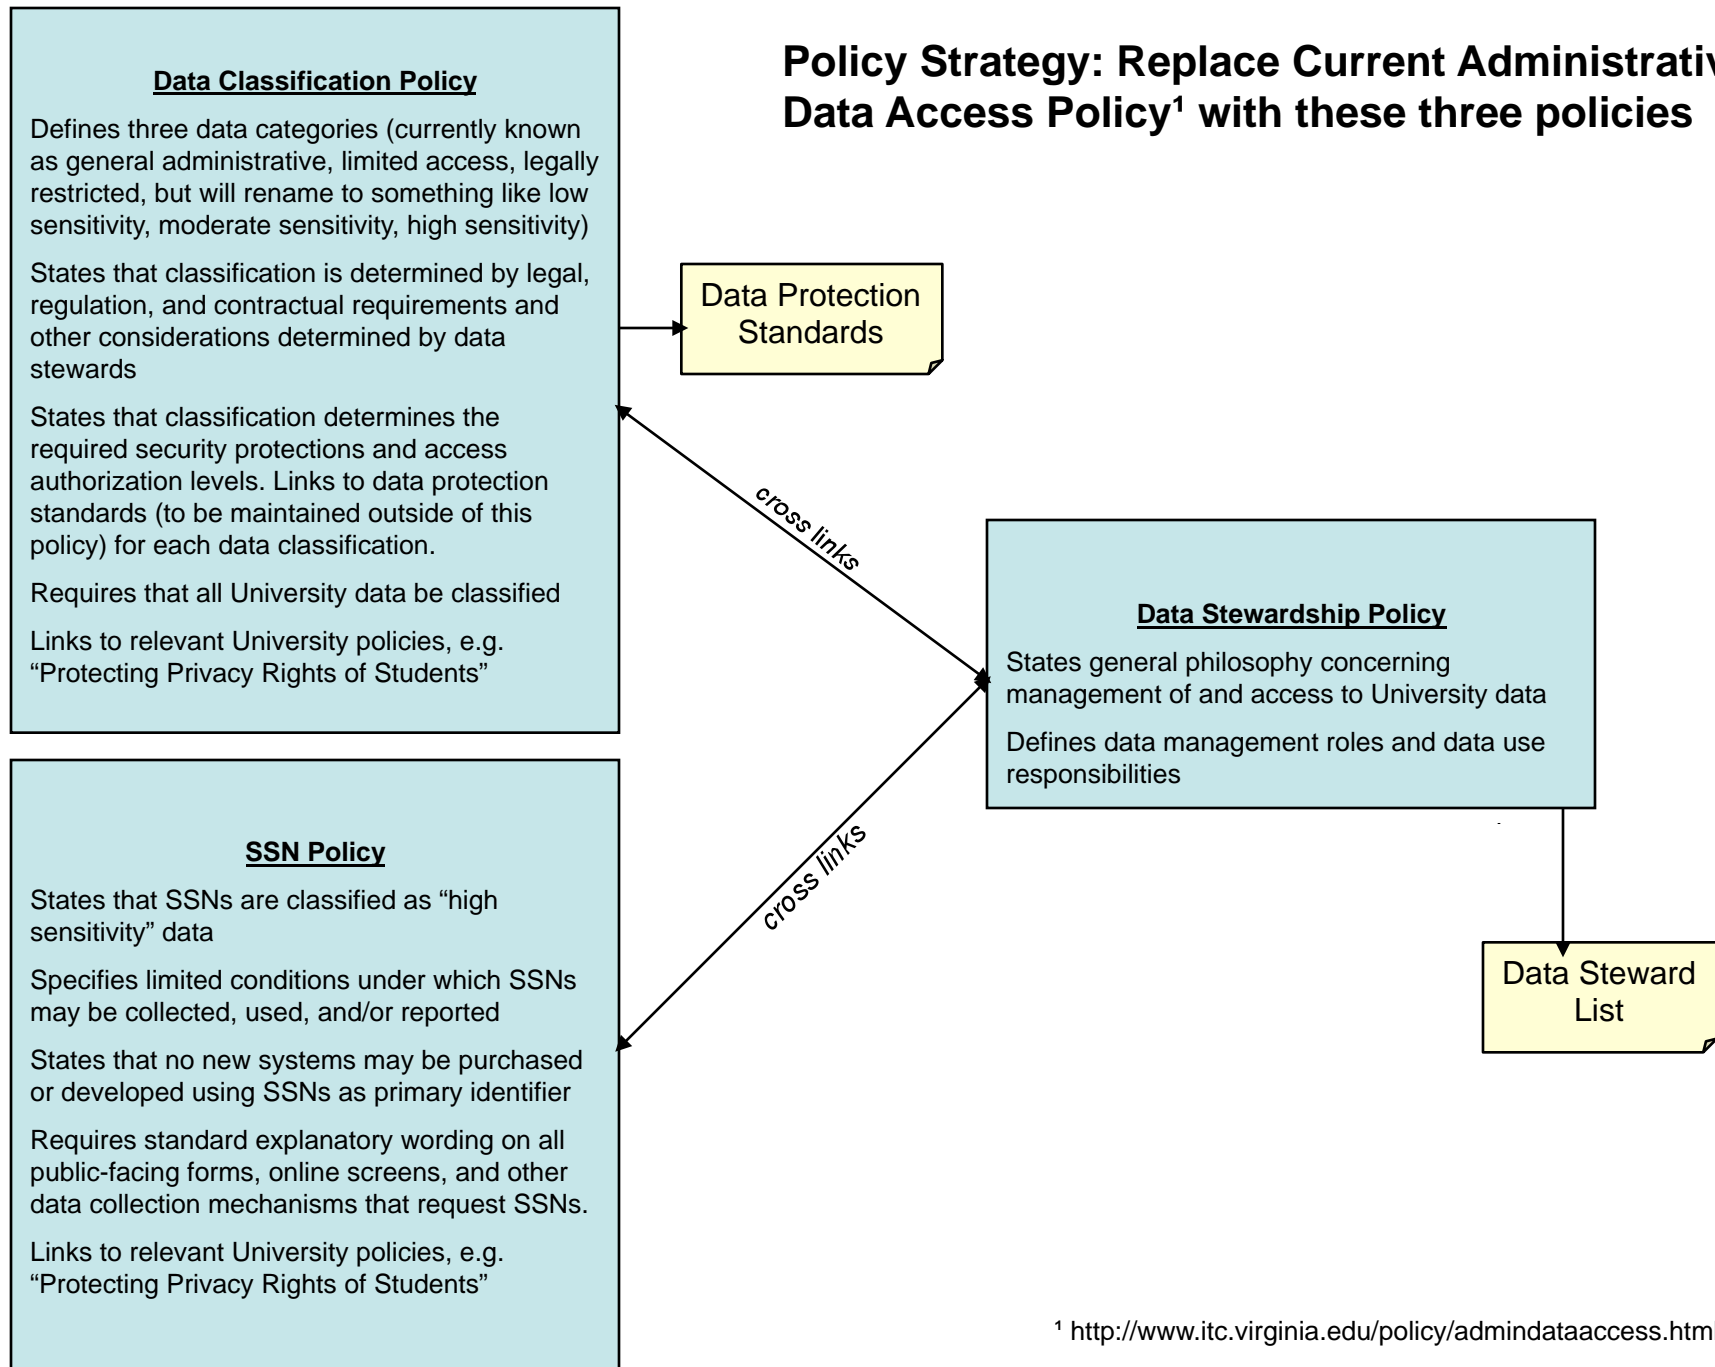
Policy Strategy: Replace Current Administrativ
Data Access Policy$^1$ with these three policies

Data Classification Policy

Defines three data categories (currently known as general administrative, limited access, legally restricted, but will rename to something like low sensitivity, moderate sensitivity, high sensitivity)

States that classification is determined by legal, regulation, and contractual requirements and other considerations determined by data stewards

States that classification determines the required security protections and access authorization levels. Links to data protection standards (to be maintained outside of this policy) for each data classification.

Requires that all University data be classified

Links to relevant University policies, e.g. “Protecting Privacy Rights of Students”

Data Protection Standards

cross links

Data Stewardship Policy

States general philosophy concerning management of and access to University data

Defines data management roles and data use responsibilities

cross links

SSN Policy

States that SSNs are classified as “high sensitivity” data

Specifies limited conditions under which SSNs may be collected, used, and/or reported

States that no new systems may be purchased or developed using SSNs as primary identifier

Requires standard explanatory wording on all public-facing forms, online screens, and other data collection mechanisms that request SSNs.

Links to relevant University policies, e.g. “Protecting Privacy Rights of Students”

Data Steward List

$^1$ http://www.itc.virginia.edu/policy/admindataaccess.html